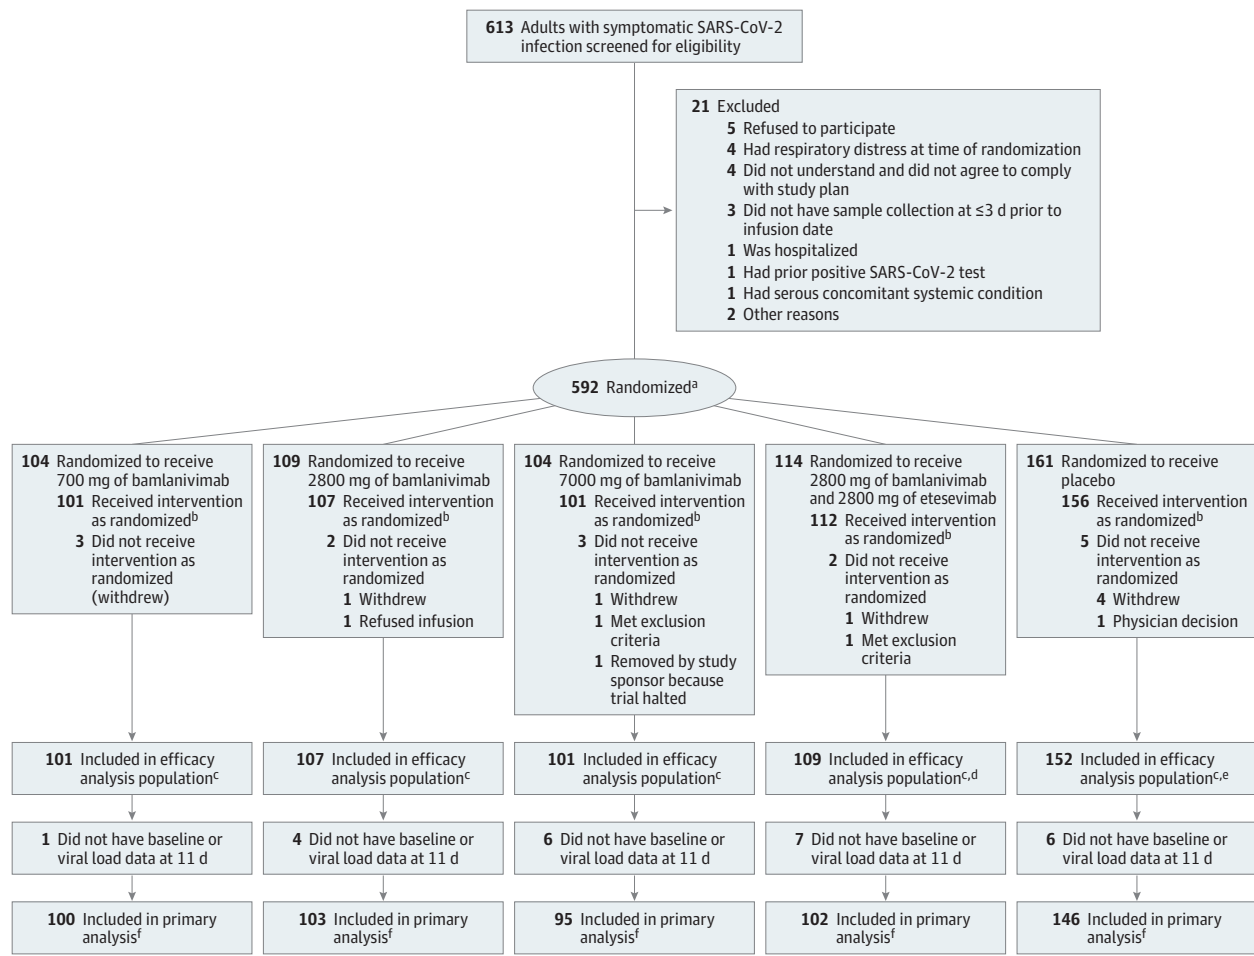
**613** Adults with symptomatic SARS-CoV-2 infection screened for eligibility

**21** Excluded
**5** Refused to participate
**4** Had respiratory distress at time of randomization
**4** Did not understand and did not agree to comply with study plan
**3** Did not have sample collection at ≤3 d prior to infusion date
**1** Was hospitalized
**1** Had prior positive SARS-CoV-2 test
**1** Had serous concomitant systemic condition
**2** Other reasons

**592** Randomized$^a$

**104** Randomized to receive 700 mg of bamlanivimab
**101** Received intervention as randomized$^b$
**3** Did not receive intervention as randomized (withdrew)

**109** Randomized to receive 2800 mg of bamlanivimab
**107** Received intervention as randomized$^b$
**2** Did not receive intervention as randomized
**1** Withdrew
**1** Refused infusion

**104** Randomized to receive 7000 mg of bamlanivimab
**101** Received intervention as randomized$^b$
**3** Did not receive intervention as randomized
**1** Withdrew
**1** Met exclusion criteria
**1** Removed by study sponsor because trial halted

**114** Randomized to receive 2800 mg of bamlanivimab and 2800 mg of etesevimab
**112** Received intervention as randomized$^b$
**2** Did not receive intervention as randomized
**1** Withdrew
**1** Met exclusion criteria

**161** Randomized to receive placebo
**156** Received intervention as randomized$^b$
**5** Did not receive intervention as randomized
**4** Withdrew
**1** Physician decision

**101** Included in efficacy analysis population$^c$

**107** Included in efficacy analysis population$^c$

**101** Included in efficacy analysis population$^c$

**109** Included in efficacy analysis population$^{c,d}$

**152** Included in efficacy analysis population$^{c,e}$

**1** Did not have baseline or viral load data at 11 d

**4** Did not have baseline or viral load data at 11 d

**6** Did not have baseline or viral load data at 11 d

**7** Did not have baseline or viral load data at 11 d

**6** Did not have baseline or viral load data at 11 d

**100** Included in primary analysis$^f$

**103** Included in primary analysis$^f$

**95** Included in primary analysis$^f$

**102** Included in primary analysis$^f$

**146** Included in primary analysis$^f$